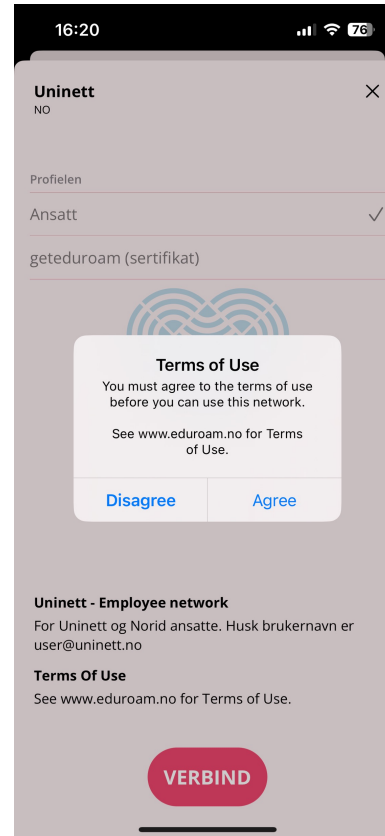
16:20

76

Uninett
NO

×

Profielen

Ansatt ✓

geteduroam (sertifikat)

Terms of Use

You must agree to the terms of use before you can use this network.

See www.eduroam.no for Terms of Use.

Disagree Agree

Uninett - Employee network

For Uninett og Norid ansatte. Husk brukernavn er user@uninett.no

Terms Of Use

See www.eduroam.no for Terms of Use.

VERBIND